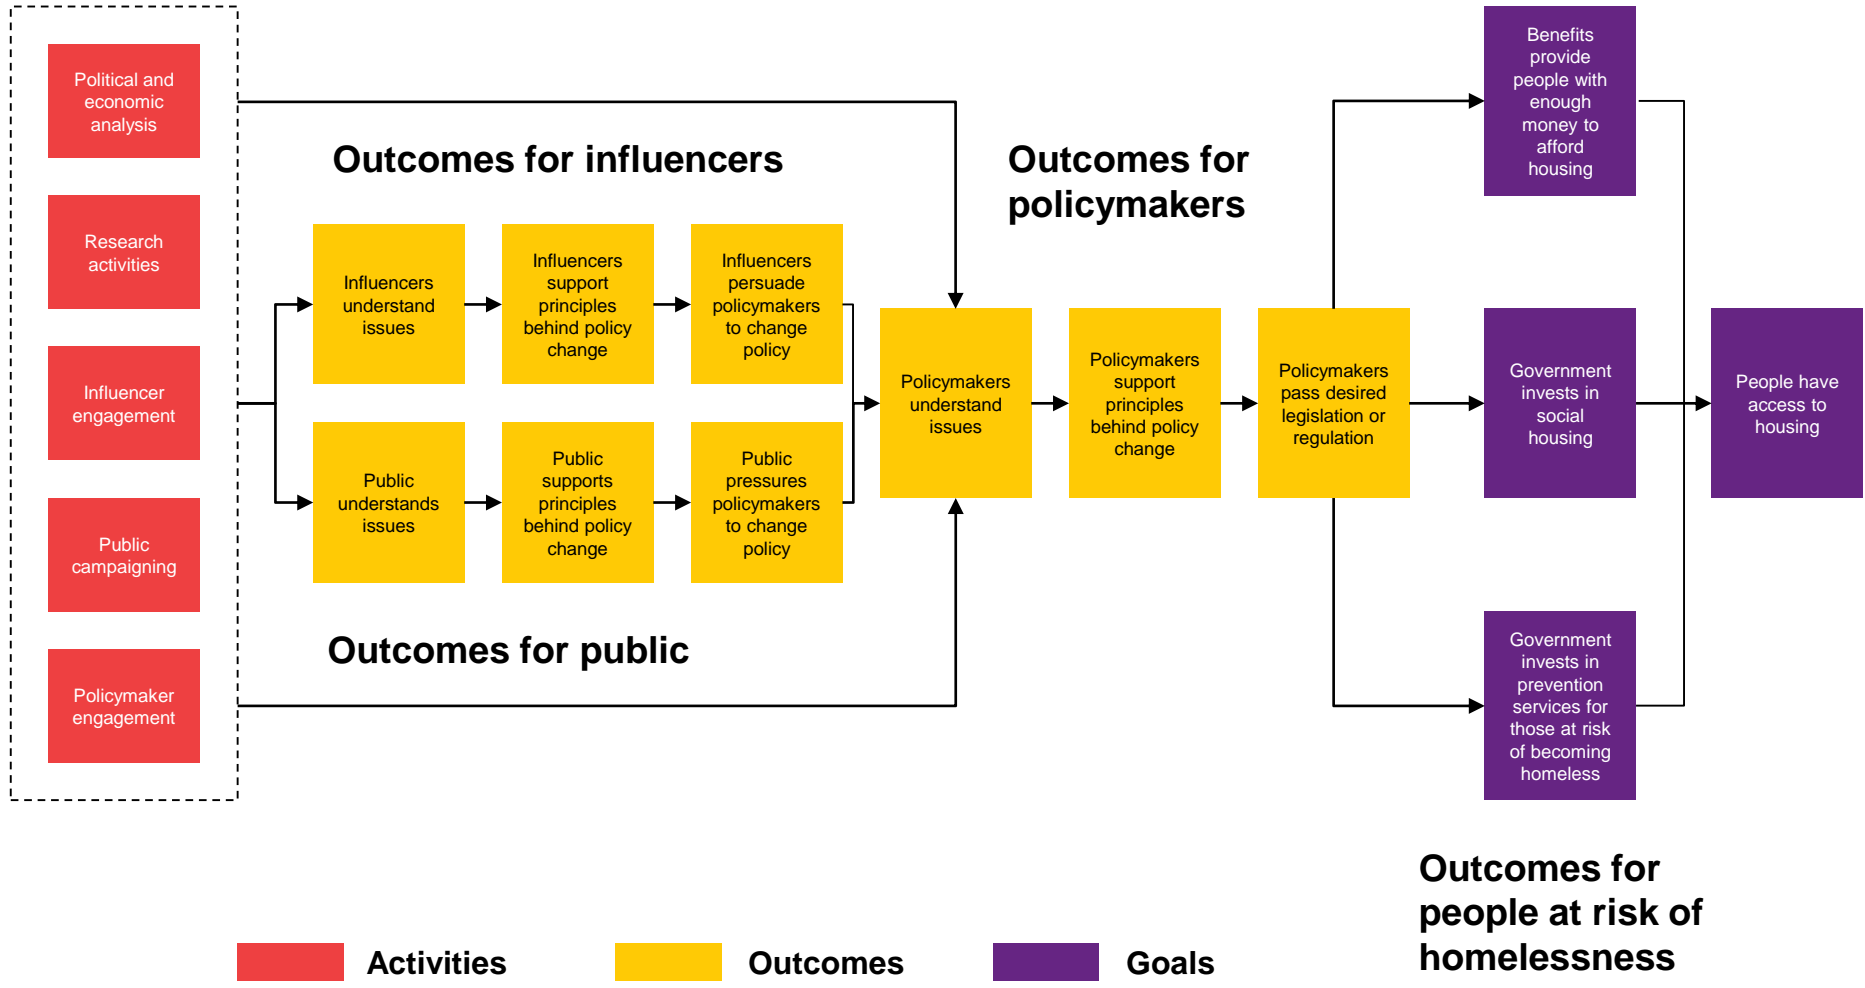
Political and economic analysis

Research activities

Influencer engagement

Public campaigning

Policymaker engagement

Outcomes for influencers

Influencers understand issues

Influencers support principles behind policy change

Influencers persuade policymakers to change policy

Public understands issues

Public supports principles behind policy change

Public pressures policymakers to change policy

Outcomes for public

Outcomes for policymakers

Policymakers understand issues

Policymakers support principles behind policy change

Policymakers pass desired legislation or regulation

Benefits provide people with enough money to afford housing

Government invests in social housing

Government invests in prevention services for those at risk of becoming homeless

People have access to housing

Outcomes for people at risk of homelessness

Activities

Outcomes

Goals